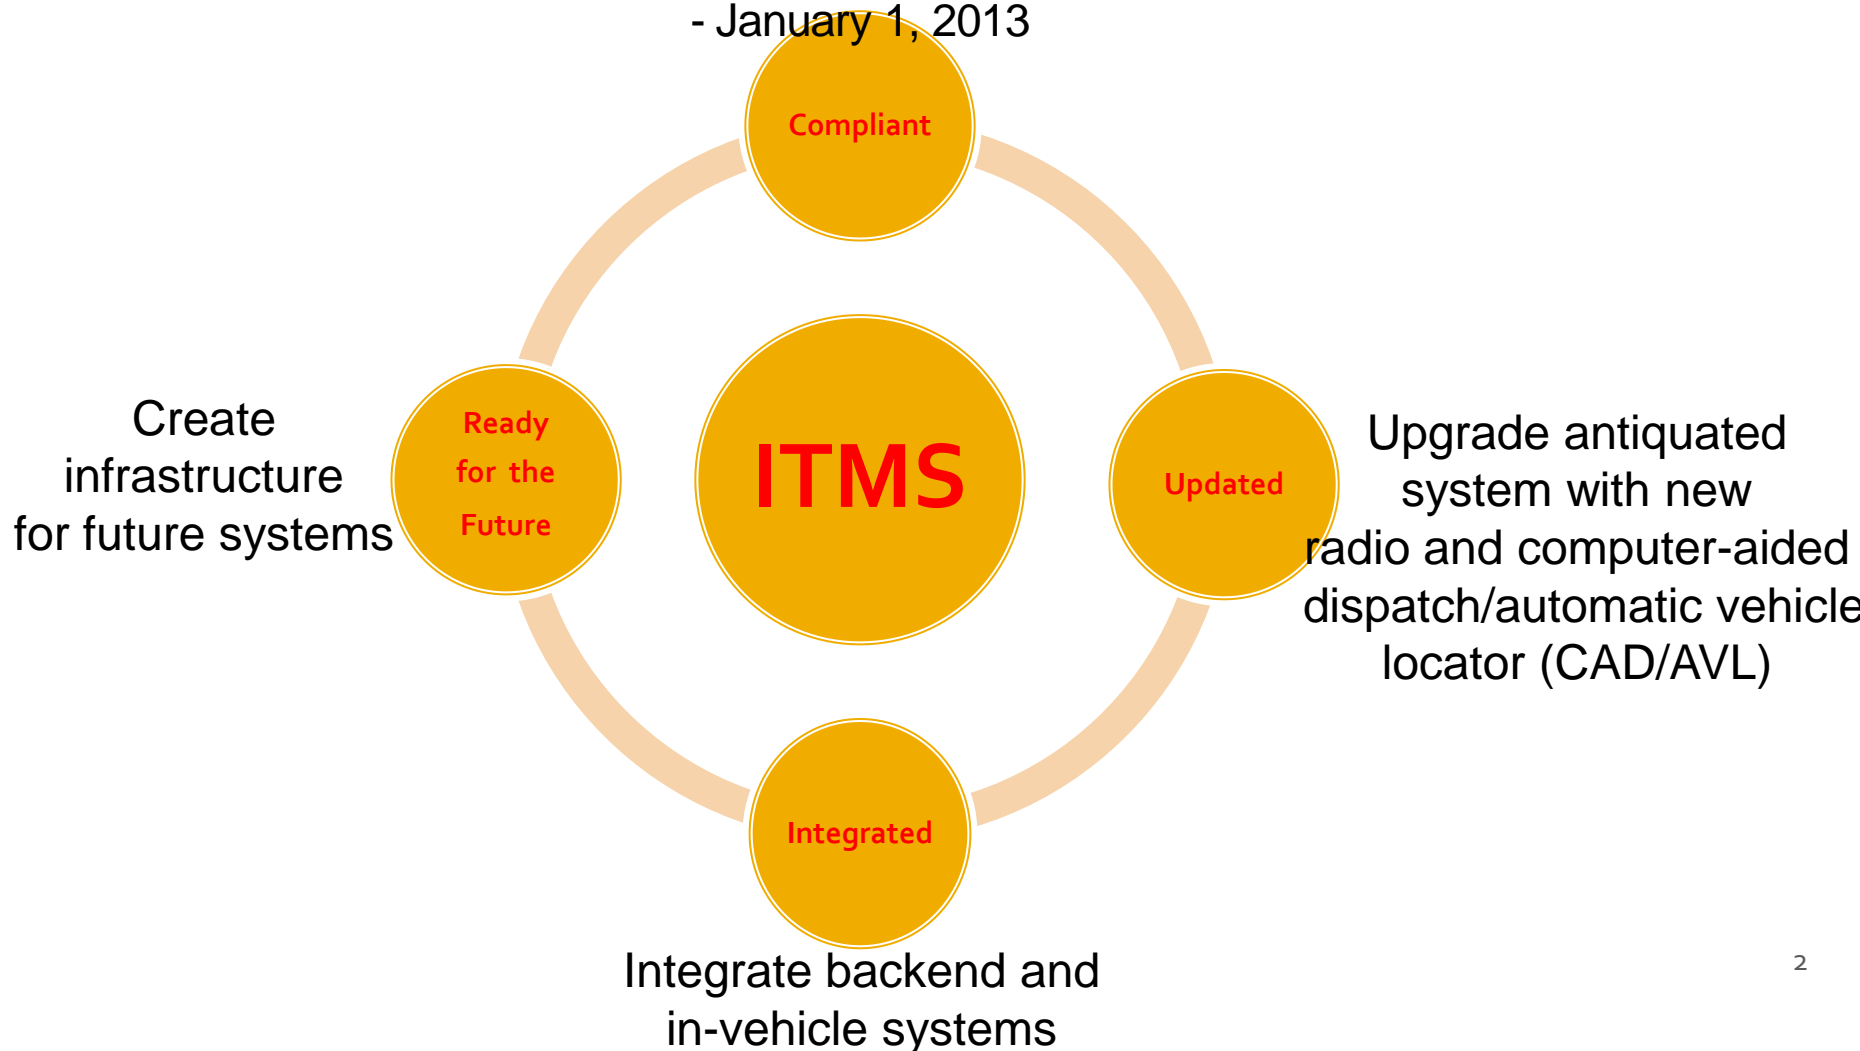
- January 1, 2013

Compliant

Create infrastructure for future systems

Ready for the Future

ITMS

Updated

Upgrade antiquated system with new radio and computer-aided dispatch/automatic vehicle locator (CAD/AVL)

Integrated

Integrate backend and in-vehicle systems

2